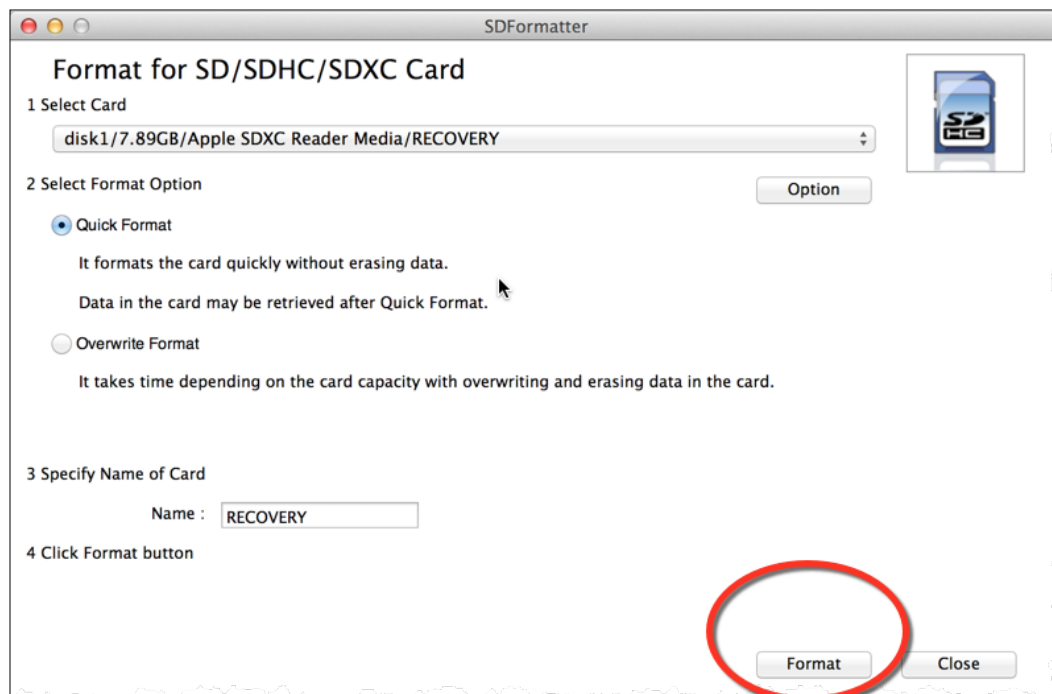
SDFormatter

Format for SD/SDHC/SDXC Card

1 Select Card

disk1/7.89GB/Apple SDXC Reader Media/RECOVERY

2 Select Format Option

Option

Quick Format

It formats the card quickly without erasing data.

Data in the card may be retrieved after Quick Format.

Overwrite Format

It takes time depending on the card capacity with overwriting and erasing data in the card.

3 Specify Name of Card

Name : RECOVERY

4 Click Format button

Format

Close